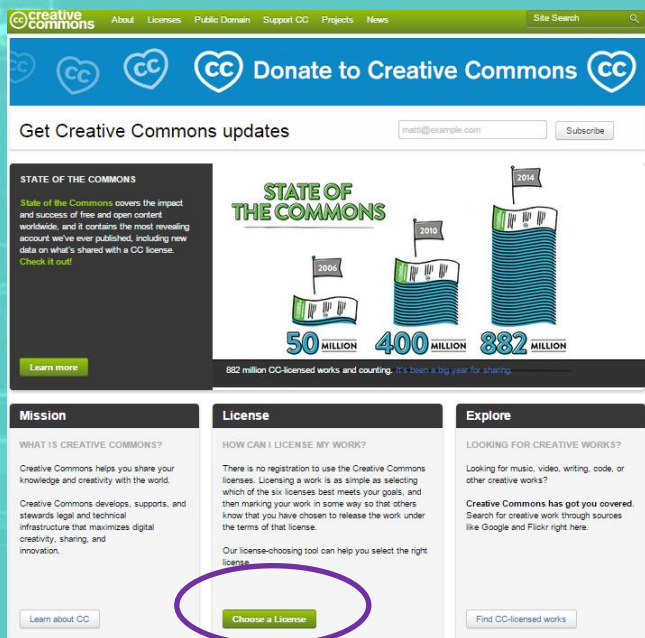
creative commons About Licenses Public Domain Support CC Projects News Site Search

Donate to Creative Commons

Get Creative Commons updates

mattl@example.com

Subscribe

STATE OF THE COMMONS

State of the Commons covers the impact and success of free and open content worldwide, and it contains the most revealing account we've ever published, including new data on what's shared with a CC license. Check it out!

Learn more

STATE OF THE COMMONS

2006

2010

2014

50 MILLION

400 MILLION

882 MILLION

882 million CC-licensed works and counting. It's been a big year for sharing.

Mission

WHAT IS CREATIVE COMMONS?

Creative Commons helps you share your knowledge and creativity with the world.

Creative Commons develops, supports, and stewards legal and technical infrastructure that maximizes digital creativity, sharing, and innovation.

Learn about CC

License

HOW CAN I LICENSE MY WORK?

There is no registration to use the Creative Commons licenses. Licensing a work is as simple as selecting which of the six licenses best meets your goals, and then marking your work in some way so that others know that you have chosen to release the work under the terms of that license.

Our license-choosing tool can help you select the right license.

Choose a License

Explore

LOOKING FOR CREATIVE WORKS?

Looking for music, video, writing, code, or other creative works?

Creative Commons has got you covered. Search for creative work through sources like Google and Flickr right here.

Find CC-licensed works